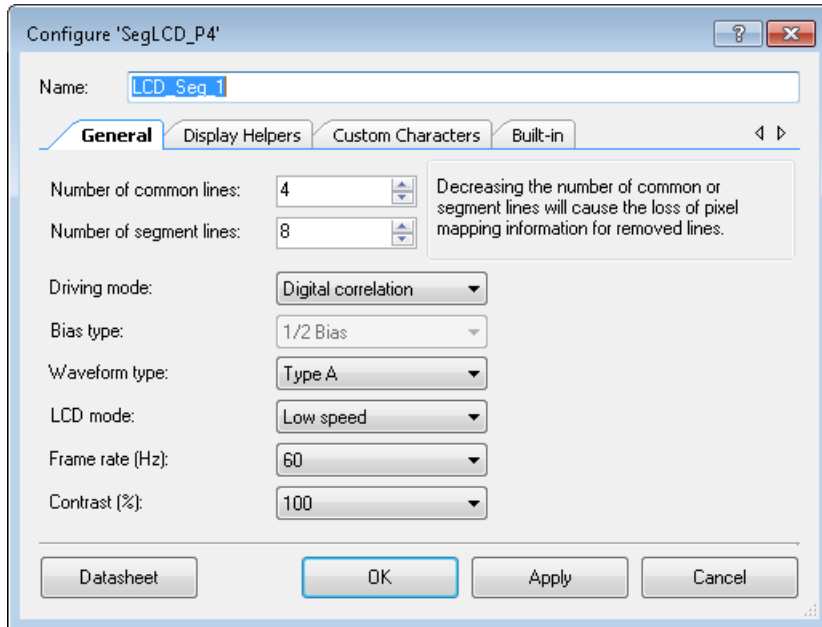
Configure 'SegLCD_P4'

?

Name: LCD_Seg_1

General | Display Helpers | Custom Characters | Built-in

Number of common lines: 4

Number of segment lines: 8

Decreasing the number of common or segment lines will cause the loss of pixel mapping information for removed lines.

Driving mode: Digital correlation

Bias type: 1/2 Bias

Waveform type: Type A

LCD mode: Low speed

Frame rate (Hz): 60

Contrast (%): 100

Datasheet

OK

Apply

Cancel